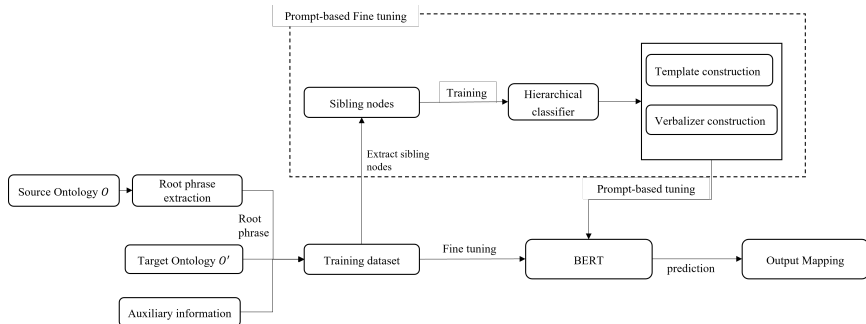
Prompt-based Fine tuning

Sibling nodes

Training

Hierarchical classifier

Template construction

Verbalizer construction

Extract sibling nodes

Source Ontology $O$

Root phrase extraction

Root phrase

Target Ontology $O'$

Training dataset

Prompt-based tuning

Fine tuning

BERT

prediction

Output Mapping

Auxiliary information